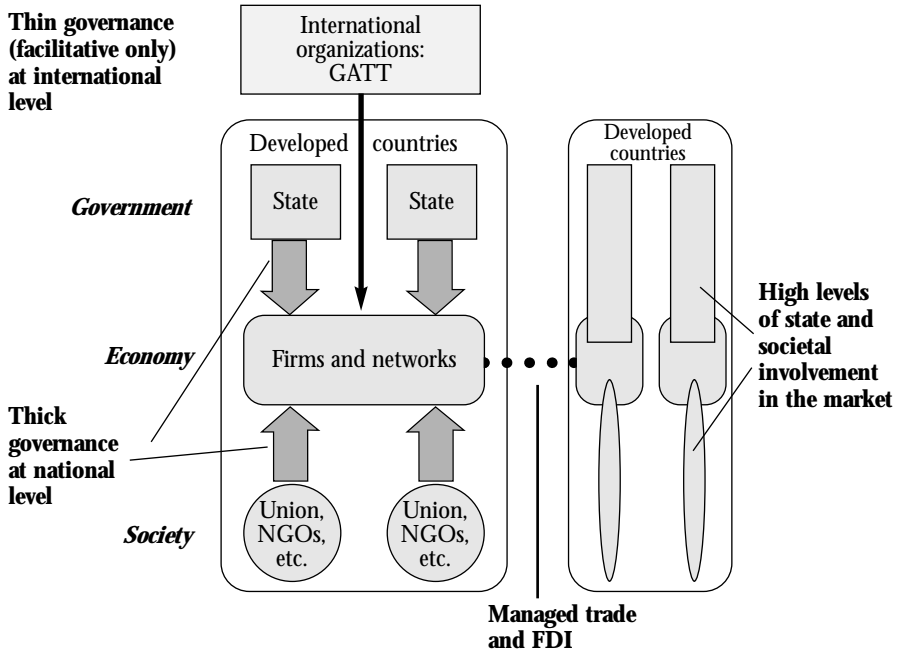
Thin governance (facilitative only) at international level

International organizations: GATT

Developed countries

Government

State

State

Economy

Firms and networks

Thick governance at national level

Society

Union, NGOs, etc.

Union, NGOs, etc.

Developed countries

High levels of state and societal involvement in the market

Managed trade and FDI